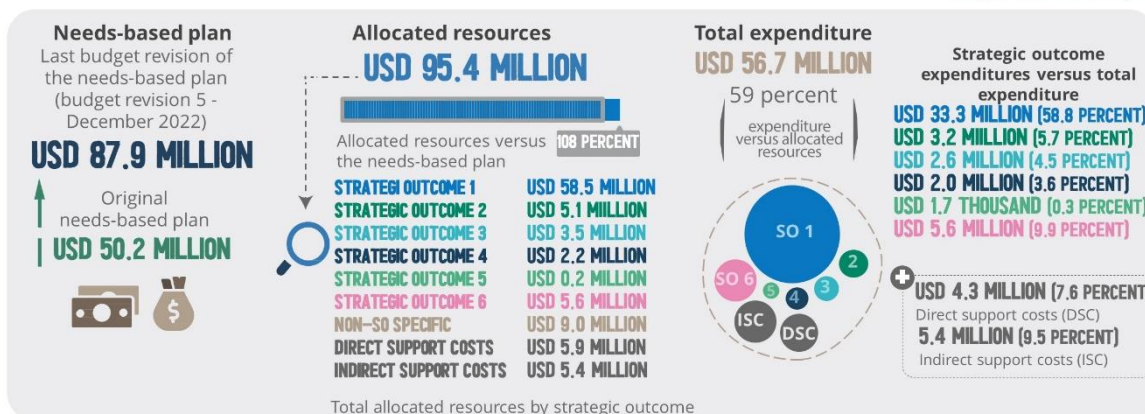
Needs-based plan
Last budget revision of the needs-based plan (budget revision 5 - December 2022)
USD 87.9 MILLION
Original needs-based plan
USD 50.2 MILLION

Allocated resources
USD 95.4 MILLION
Allocated resources versus the needs-based plan 108 PERCENT

| STRATEGI OUTCOME 1 | USD 58.5 MILLION |
|---|---|
| STRATEGIC OUTCOME 2 | USD 5.1 MIILLION |
| STRATEGIC OUTCOME 3 | USD 3.5 MILLION |
| STRATEGIC OUTCOME 4 | USD 2.2 MILLION |
| STRATEGIC OUTCOME 5 | USD 0.2 MILLION |
| STRATEGIC OUTCOME 6 | USD 5.6 MILLION |
| NON-SO SPECIFIC | USD 9.0 MILLION |
| DIRECT SUPPORT COSTS | USD 5.9 MILLION |
| INDIRECT SUPPORT COSTS | USD 5.4 MILLION |

Total allocated resources by strategic outcome

Total expenditure
USD 56.7 MILLION
59 percent
expenditure versus allocated resources

SO 1
2
SO 6
5
4
3
ISC
DSC

Strategic outcome expenditures versus total expenditure
USD 33.3 MILLION (58.8 PERCENT)
USD 3.2 MIILLION (5.7 PERCENT)
USD 2.6 MILLION (4.5 PERCENT)
USD 2.0 MILLION (3.6 PERCENT)
USD 1.7 THOUSAND (0.3 PERCENT)
USD 5.6 MILLION (9.9 PERCENT)

USD 4.3 MILLION (7.6 PERCENT
Direct support costs (DSC)
5.4 MILLION (9.5 PERCENT)
Indirect support costs (ISC)